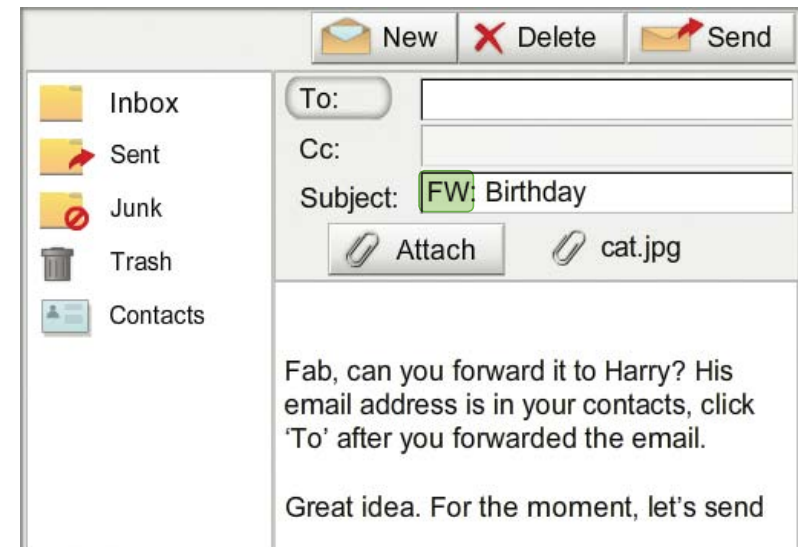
New
Delete
Send

Inbox
Sent
Junk
Trash
Contacts

To:
Cc:
Subject: FW: Birthday
Attach
cat.jpg

Fab, can you forward it to Harry? His email address is in your contacts, click 'To' after you forwarded the email.

Great idea. For the moment, let's send